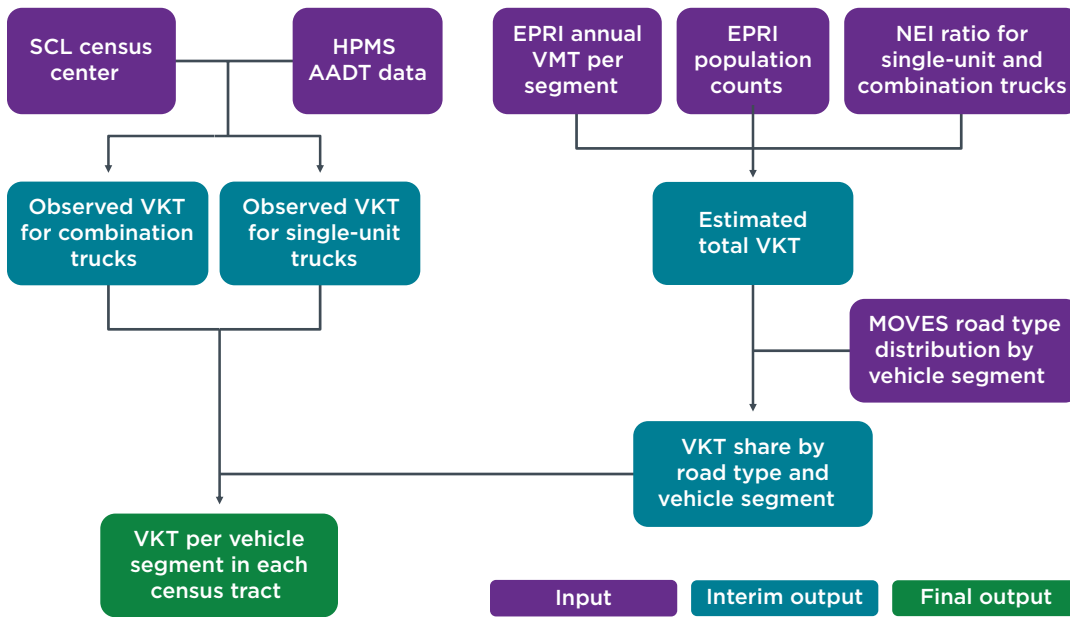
SCL census center

HPMS AADT data

EPRI annual VMT per segment

EPRI population counts

NEI ratio for single-unit and combination trucks

Observed VKT for combination trucks

Observed VKT for single-unit trucks

Estimated total VKT

MOVES road type distribution by vehicle segment

VKT share by road type and vehicle segment

VKT per vehicle segment in each census tract

Input

Interim output

Final output